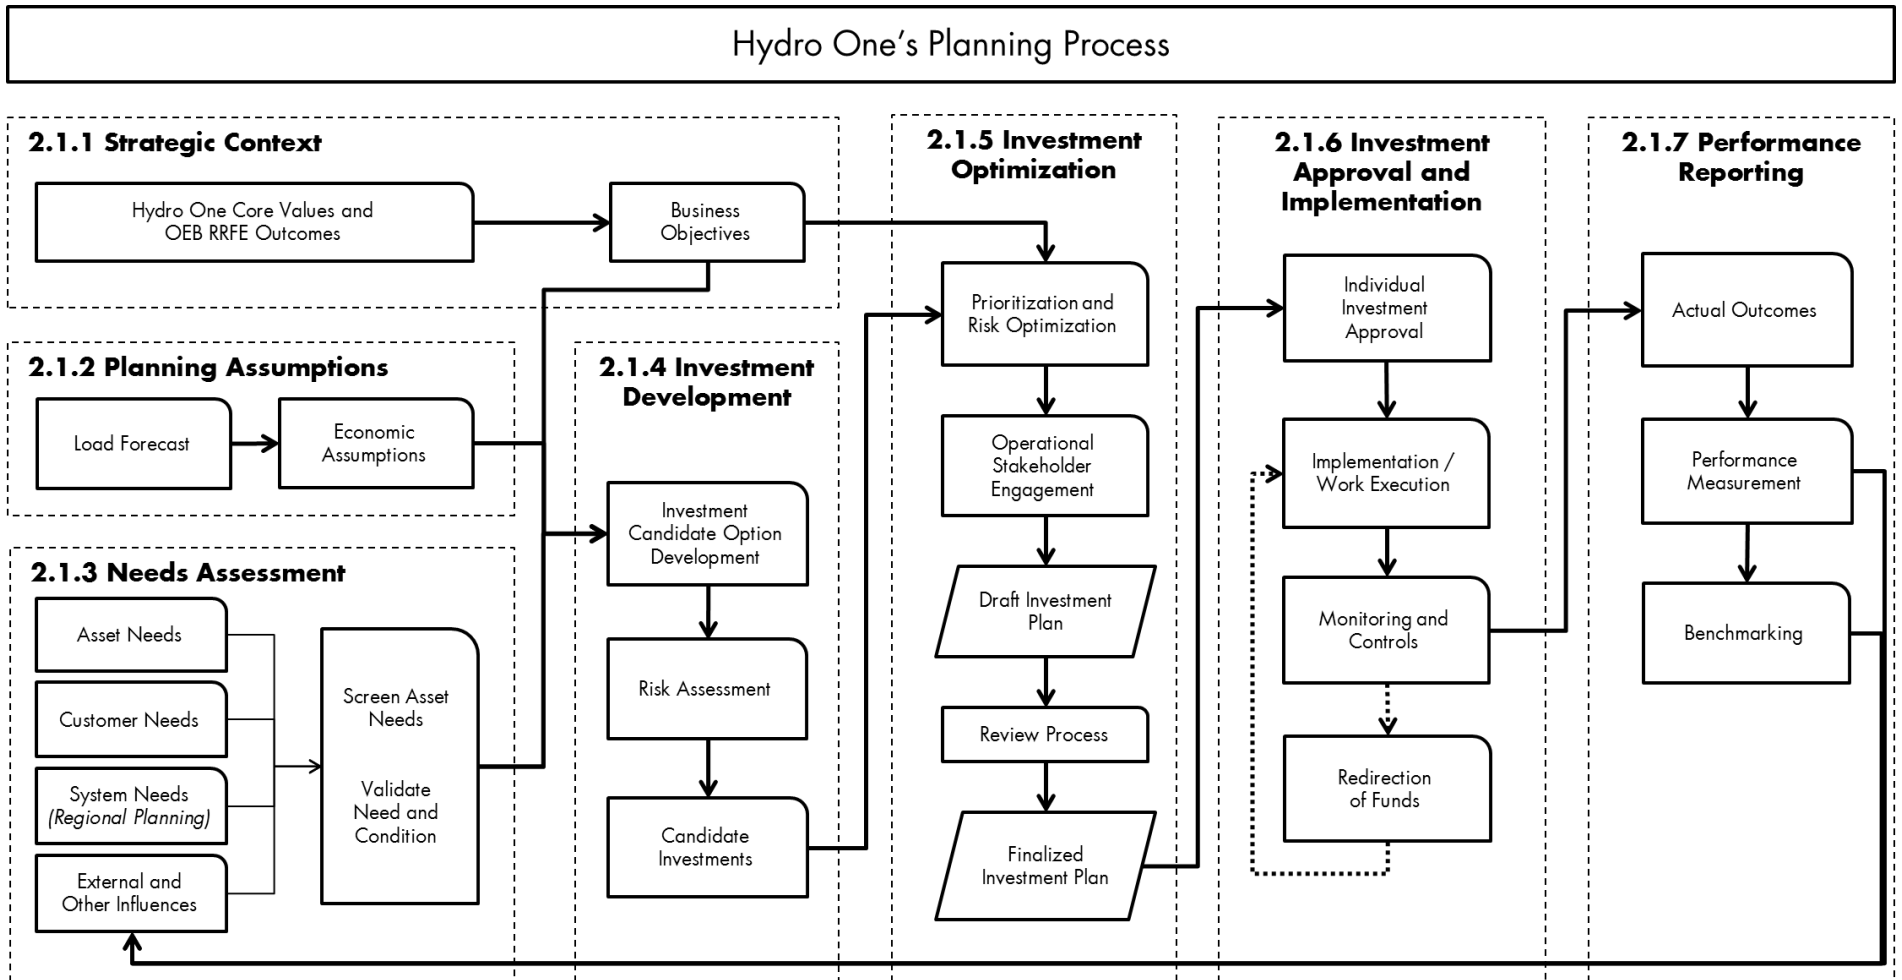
Hydro One's Planning Process

2.1.1 Strategic Context

Hydro One Core Values and OEB RRFE Outcomes

Business Objectives

2.1.2 Planning Assumptions

Load Forecast

Economic Assumptions

2.1.3 Needs Assessment

Asset Needs

Customer Needs

System Needs (Regional Planning)

External and Other Influences

Screen Asset Needs

Validate Need and Condition

2.1.4 Investment Development

Investment Candidate Option Development

Risk Assessment

Candidate Investments

2.1.5 Investment Optimization

Prioritization and Risk Optimization

Operational Stakeholder Engagement

Draft Investment Plan

Review Process

Finalized Investment Plan

2.1.6 Investment Approval and Implementation

Individual Investment Approval

Implementation / Work Execution

Monitoring and Controls

Redirection of Funds

2.1.7 Performance Reporting

Actual Outcomes

Performance Measurement

Benchmarking